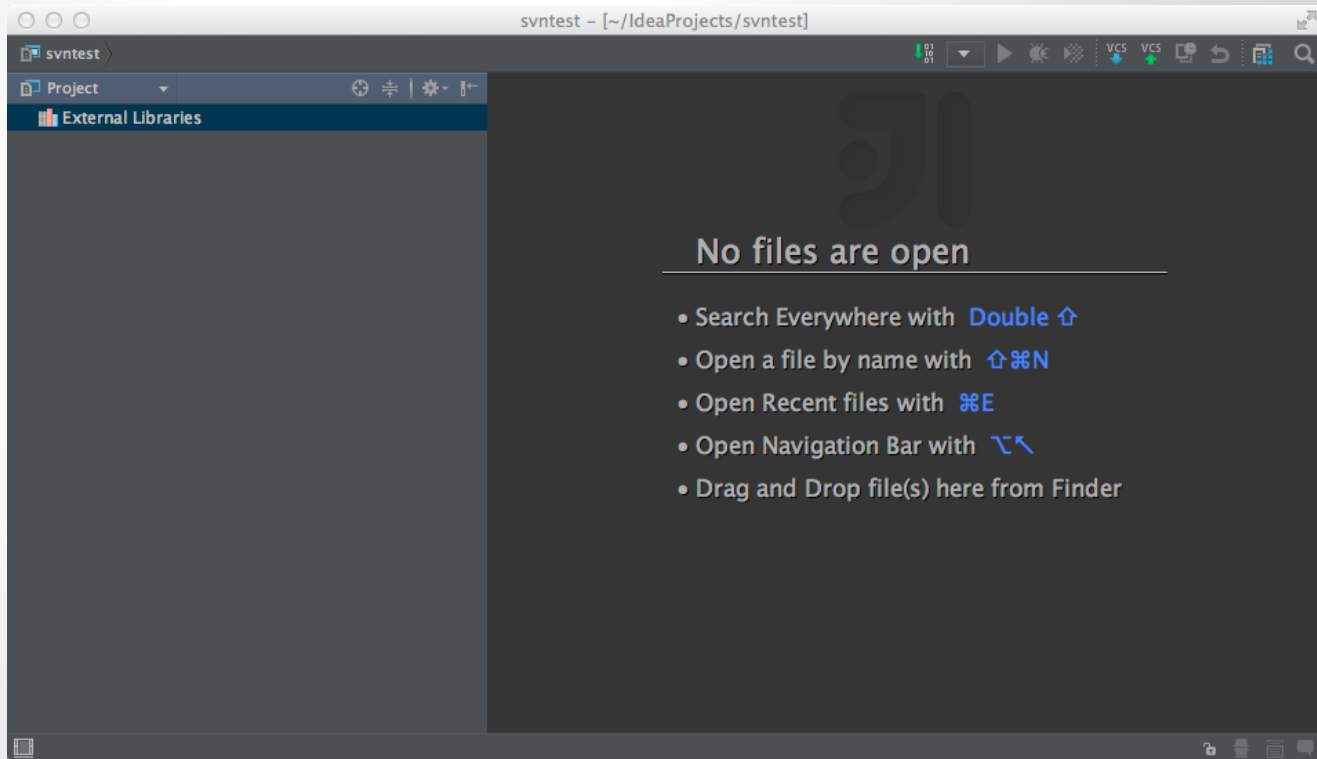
svntest - [~/IdeaProjects/svntest]

svntest

VCS VCS

Project

External Libraries

No files are open

• Search Everywhere with Double ⇧
• Open a file by name with ⇧⌘N
• Open Recent files with ⌘E
• Open Navigation Bar with ⌥↖
• Drag and Drop file(s) here from Finder